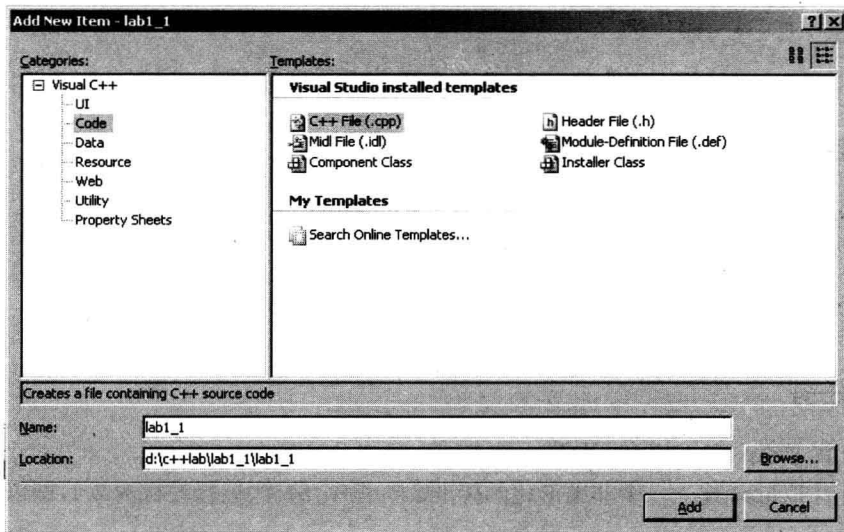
Add New Item - lab1_1

?

Categories:

Visual C++
UI
Code
Data
Resource
Web
Utility
Property Sheets

Templates:

Visual Studio installed templates

C++ File (.cpp)
Header File (.h)
Midl File (.idl)
Module-Definition File (.def)
Component Class
Installer Class

My Templates

Search Online Templates...

Creates a file containing C++ source code

Name: lab1_1

Location: d:\c++lab\lab1_1\lab1_1

Browse...

Add

Cancel